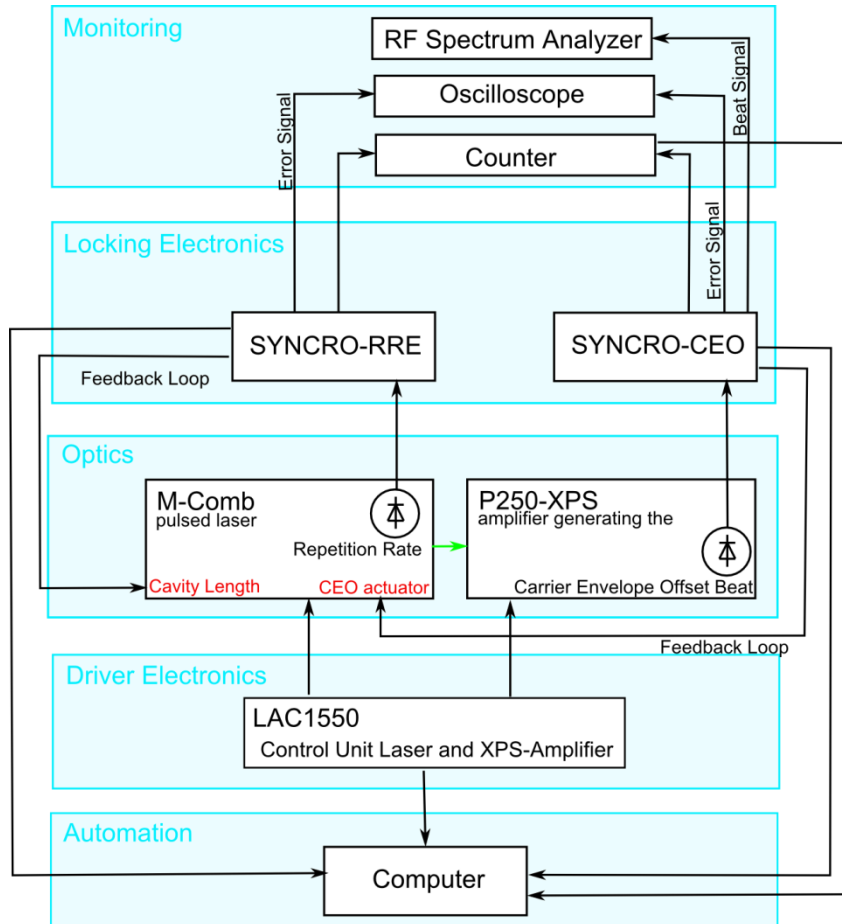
Monitoring

RF Spectrum Analyzer

Oscilloscope

Counter

Error Signal

Beat Signal

Error Signal

Locking Electronics

SYNCRO-RRE

SYNCRO-CEO

Feedback Loop

Optics

M-Comb
pulsed laser

Repetition Rate

Cavity Length

CEO actuator

P250-XPS
amplifier generating the

Carrier Envelope Offset Beat

Feedback Loop

Driver Electronics

LAC1550
Control Unit Laser and XPS-Amplifier

Automation

Computer